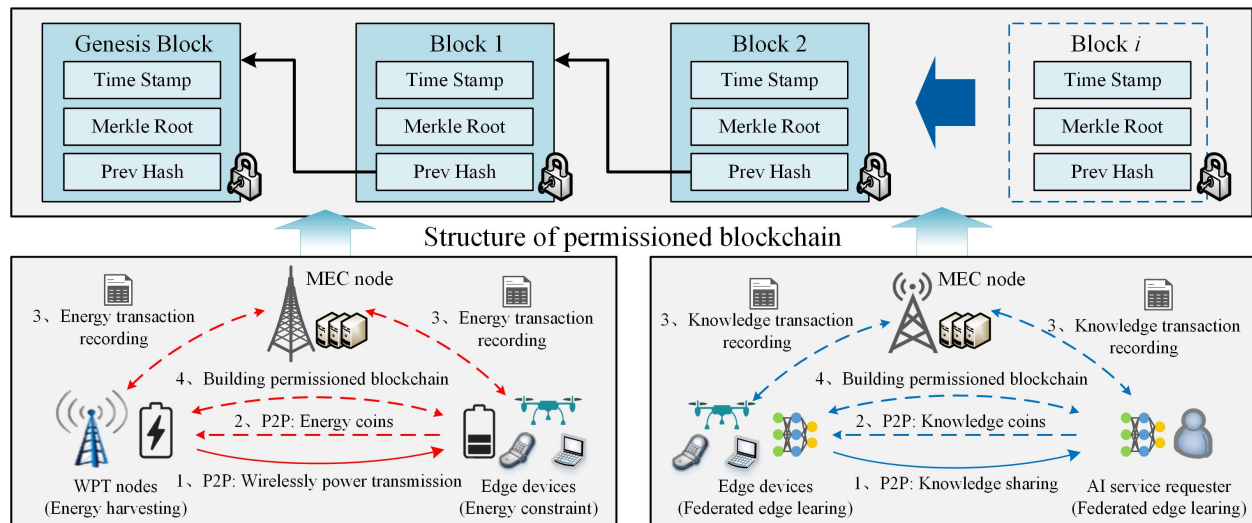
Genesis Block
Time Stamp
Merkle Root
Prev Hash

Block 1
Time Stamp
Merkle Root
Prev Hash

Block 2
Time Stamp
Merkle Root
Prev Hash

Block $i$
Time Stamp
Merkle Root
Prev Hash

Structure of permissioned blockchain

MEC node
3、Energy transaction recording
3、Energy transaction recording
4、Building permissioned blockchain
2、P2P: Energy coins
1、P2P: Wirelessly power transmission
WPT nodes (Energy harvesting)
Edge devices (Energy constraint)

MEC node
3、Knowledge transaction recording
3、Knowledge transaction recording
4、Building permissioned blockchain
2、P2P: Knowledge coins
1、P2P: Knowledge sharing
Edge devices (Federated edge learing)
AI service requester (Federated edge learing)